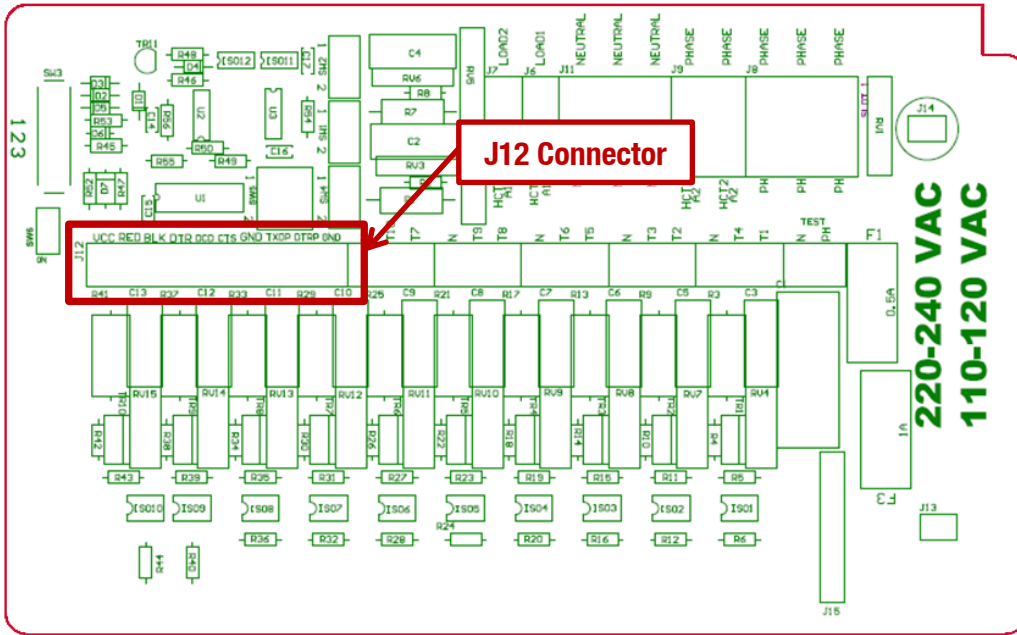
J12 Connector

TR11
R48
ISO12
ISO11
D4
R46
SW3
D3
D2
D5
R53
D6
R45
123
U2
R50
R49
R55
R54
C16
U3
U1
C15
C4
RV6
R8
R7
C2
RV3
RV5
J7
LOAD2
J6
LOAD1
J11
NEUTRAL
NEUTRAL
NEUTRAL
J9
PHASE
PHASE
J8
PHASE
PHASE
PHASE
RV1
J14
HCT A1
HCT A1
HCT A2
HCT A2
PH
PH
PH
J12
VCC RED BLK DTR DCD CTS GND TXDP DTRP GND
T11
T7
N
T9
T8
N
T6
T5
N
T3
T2
N
T4
T1
TEST
N
PH
F1
0.5A
R41
C13
R37
C12
R33
C11
R29
C10
R25
C9
R21
C8
R17
C7
R13
C6
R9
C5
R3
C3
RV15
RV14
RV13
RV12
RV11
RV10
RV9
RV8
RV7
RV4
R42
R38
R34
R30
R26
R22
R18
R14
R10
R4
R43
R39
R35
R31
R27
R23
R19
R15
R11
R5
ISO10
ISO9
ISO8
ISO7
ISO6
ISO5
ISO4
ISO3
ISO2
ISO1
R24
R36
R32
R28
R20
R16
R12
R6
R44
R40
1A
F3
J13
J15
220-240 VAC
110-120 VAC